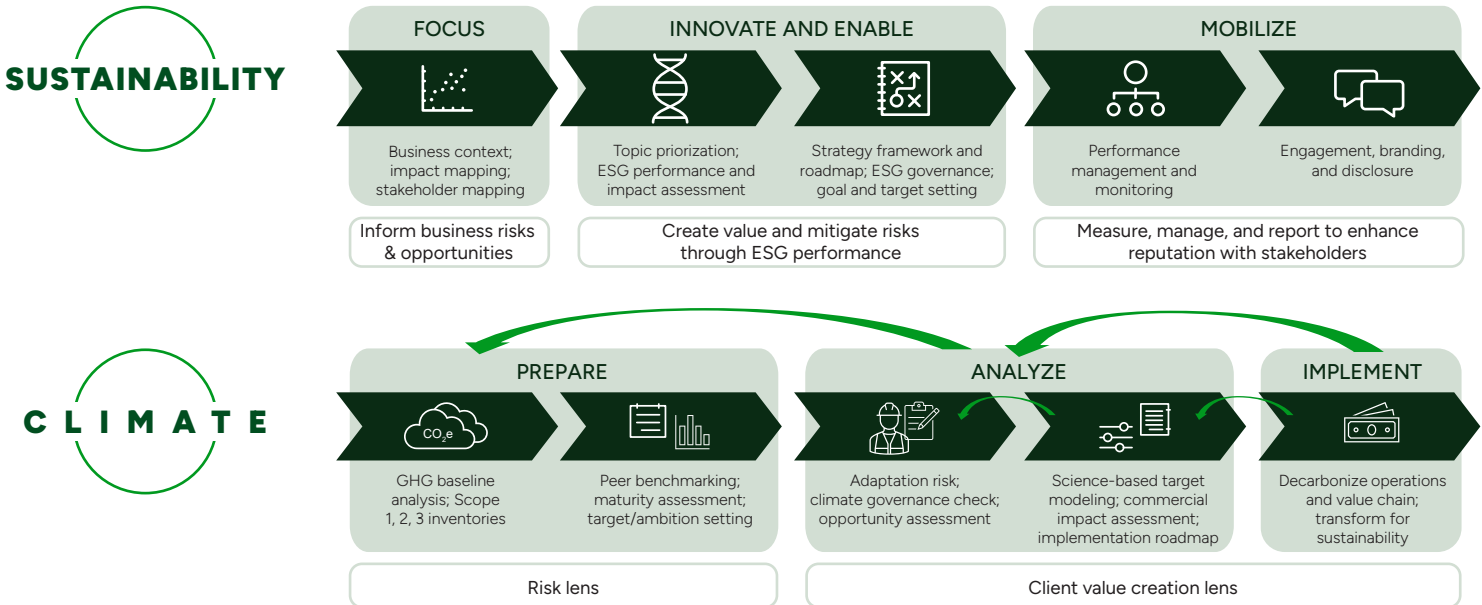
SUSTAINABILITY

FOCUS

Business context; impact mapping; stakeholder mapping

Inform business risks & opportunities

INNOVATE AND ENABLE

Topic priorization; ESG performance and impact assessment

Strategy framework and roadmap; ESG governance; goal and target setting

Create value and mitigate risks through ESG performance

MOBILIZE

Performance management and monitoring

Engagement, branding, and disclosure

Measure, manage, and report to enhance reputation with stakeholders

CLIMATE

PREPARE

$CO_2e$

GHG baseline analysis; Scope 1, 2, 3 inventories

Peer benchmarking; maturity assessment; target/ambition setting

Risk lens

ANALYZE

Adaptation risk; climate governance check; opportunity assessment

Science-based target modeling; commercial impact assessment; implementation roadmap

IMPLEMENT

Decarbonize operations and value chain; transform for sustainability

Client value creation lens